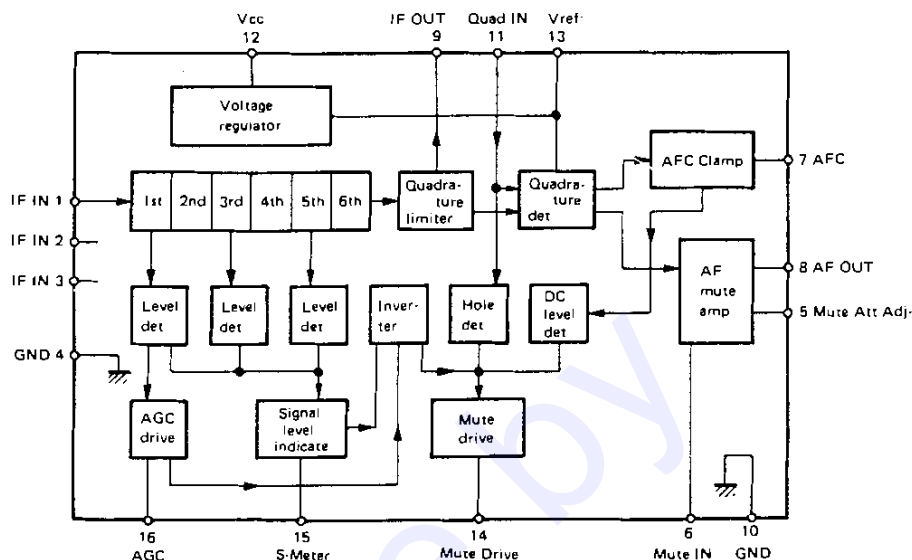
Vcc
12

IF OUT
9

Quad IN
11

Vref
13

Voltage regulator

1st
2nd
3rd
4th
5th
6th

Quadrature limiter

Quadrature det

AFC Clamp

7 AFC

IF IN 1
IF IN 2
IF IN 3
GND 4

Level det
Level det
Level det
Inverter
Hole det
DC level det

AF mute amp

8 AF OUT
5 Mute Att Adj·

AGC drive
Signal level indicate
Mute drive

16
AGC

15
S-Meter

14
Mute Drive

6
Mute IN

10
GND